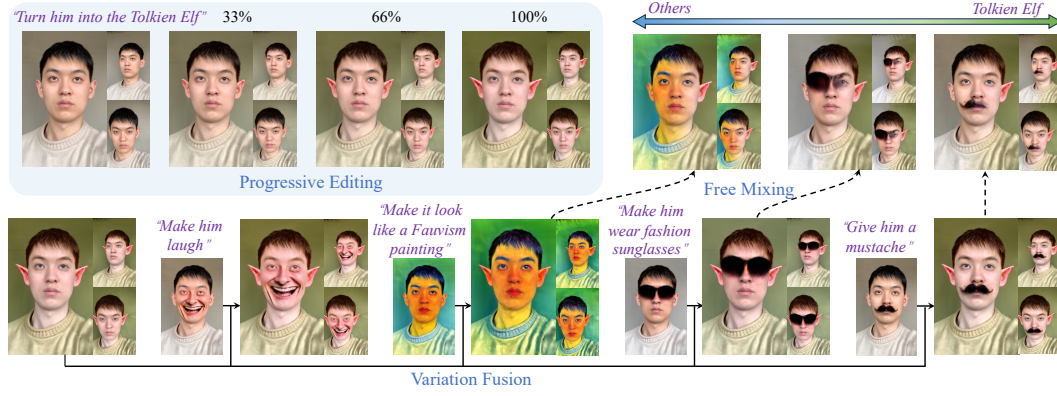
"Turn him into the Tolkien Elf" 33% 66% 100%

Progressive Editing

Others

Tolkien Elf

Free Mixing

"Make him laugh"

"Make it look like a Fauvism painting"

"Make him wear fashion sunglasses"

"Give him a mustache"

Variation Fusion